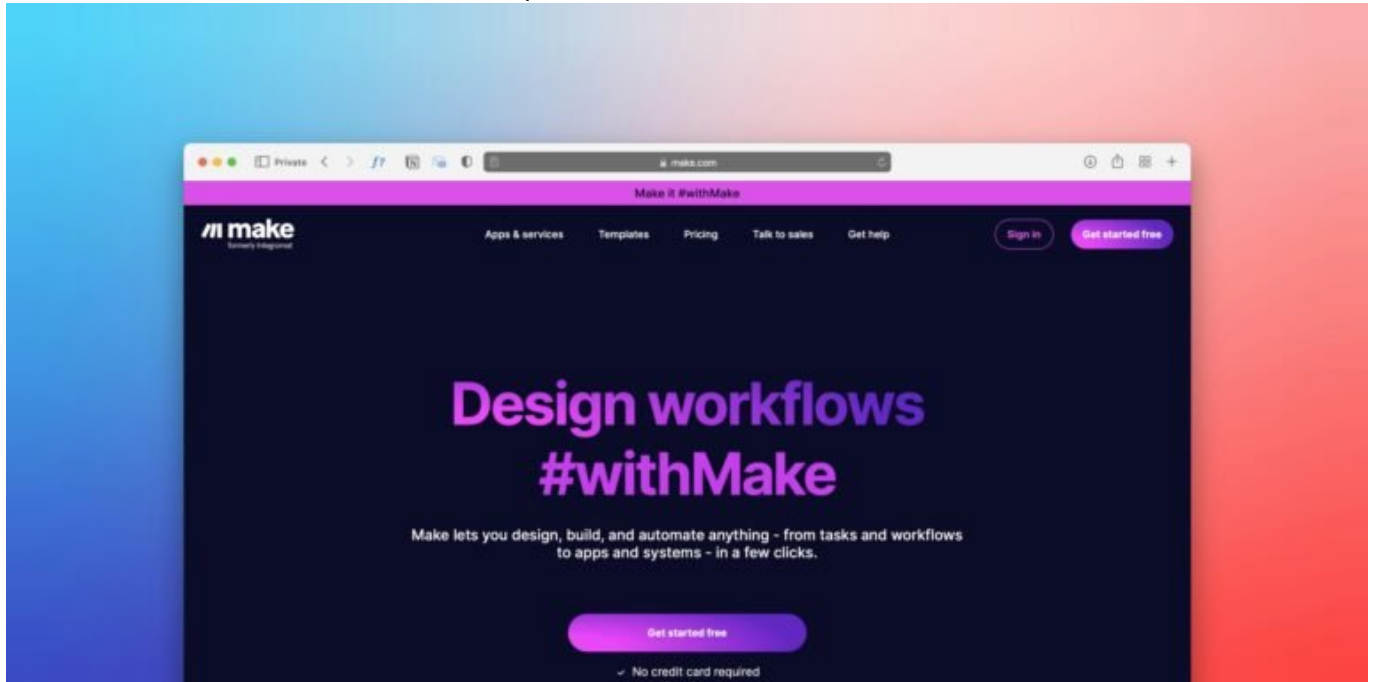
Private

make.com

Make it #withMake

make
formerly Integromat

Apps & services Templates Pricing Talk to sales Get help

Sign in Get started free

Design workflows #withMake

Make lets you design, build, and automate anything - from tasks and workflows to apps and systems - in a few clicks.

Get started free

✓ No credit card required